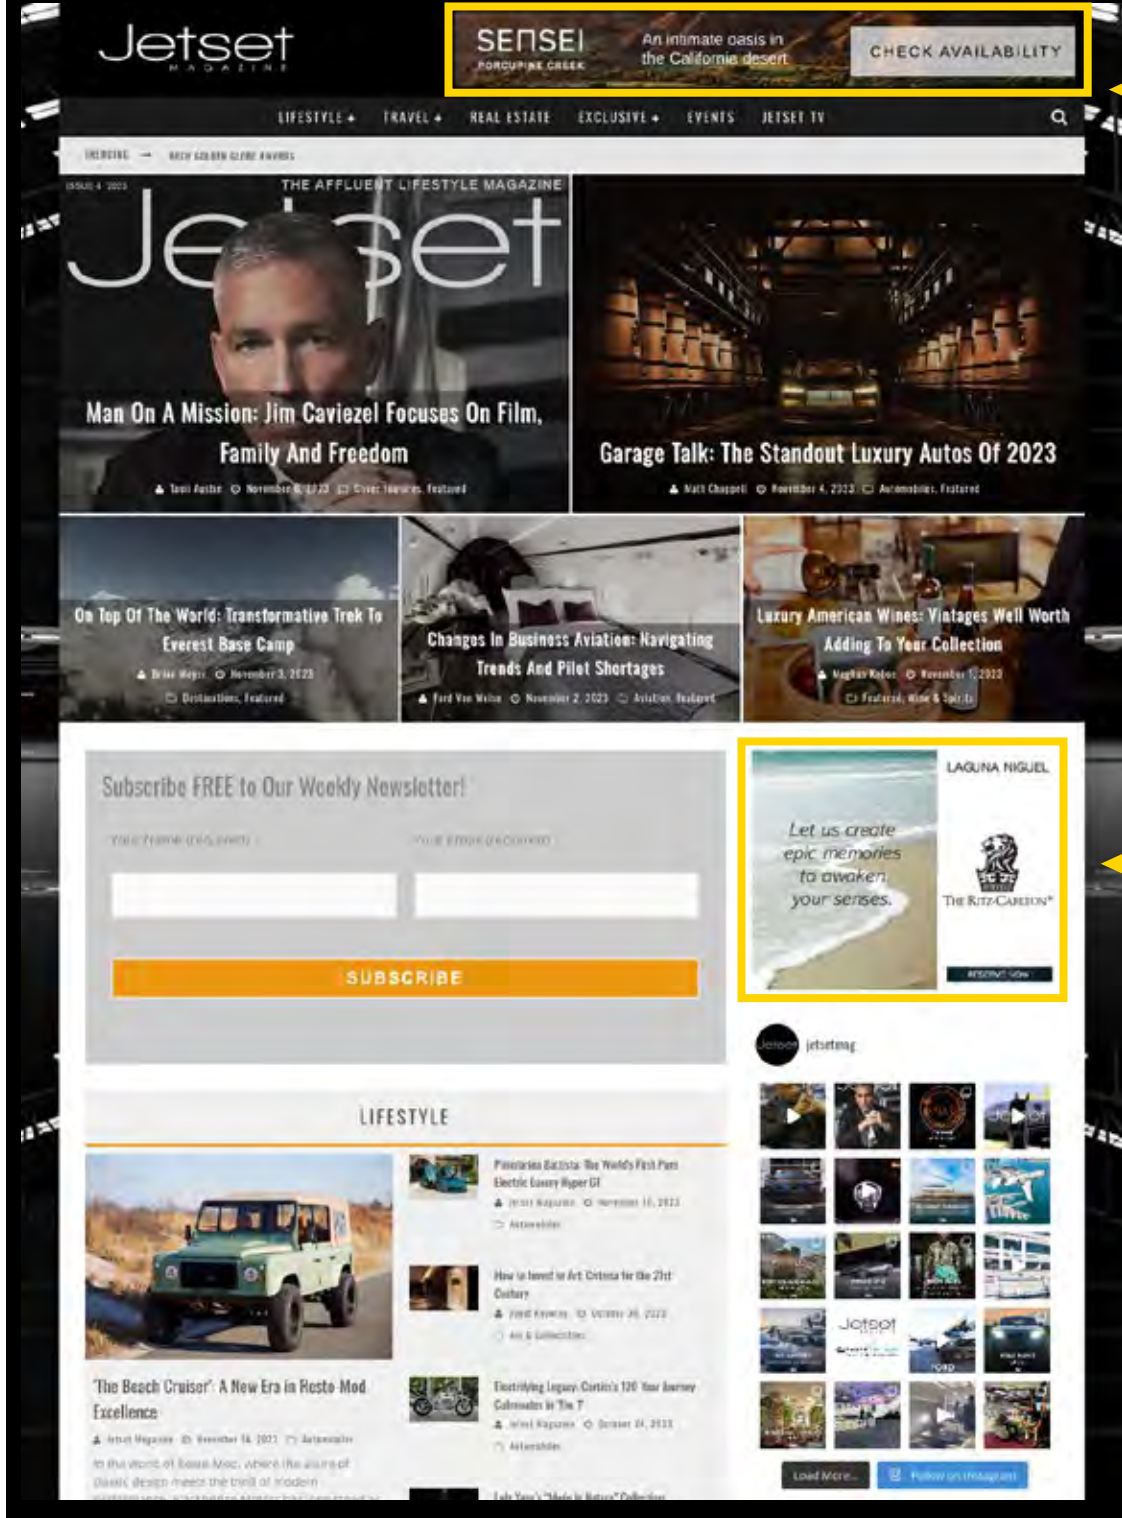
Jetset
MAGAZINE

SENSEI
PORCUPINE CREEK
An intimate oasis in the California desert
CHECK AVAILABILITY

LIFESTYLE TRAVEL REAL ESTATE EXCLUSIVE EVENTS JETSET TV

TRENDING → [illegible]

ISSUE 4 2023
THE AFFLUENT LIFESTYLE MAGAZINE
Jetset

Man On A Mission: Jim Caviezel Focuses On Film, Family And Freedom
Tani Austin November 6, 2023 Cover Features, Featured

Garage Talk: The Standout Luxury Autos Of 2023
Matt Chappell November 4, 2023 Automobiles, Featured

On Top Of The World: Transformative Trek To Everest Base Camp
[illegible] November 3, 2023 Destinations, Featured

Changes In Business Aviation: Navigating Trends And Pilot Shortages
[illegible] November 2, 2023 Aviation, Featured

Luxury American Wines: Vintages Well Worth Adding To Your Collection
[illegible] November 1, 2023 Featured, Wine & Spirits

Subscribe FREE to Our Weekly Newsletter!
Your Name (required)
Your Email (required)
SUBSCRIBE

LAGUNA NIGUEL
Let us create epic memories to awaken your senses.
THE RITZ-CARLTON
RESERVE NOW

jetsetmag

LIFESTYLE

'The Beach Cruiser': A New Era in Resto-Mod Excellence
Jetset Magazine November 14, 2023 Automobiles
In the world of Resto-Mod, where the allure of classic design meets the thrill of modern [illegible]

Pininfarina Battista: The World's First Pure Electric Luxury Hyper GT
Jetset Magazine November 11, 2023
Automobiles

How to Invest in Art: Criteria for the 21st Century
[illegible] October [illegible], 2023
Art & Collectibles

Electrifying Legacy: Curtiss's 120 Year Journey Culminates in The 'I'
Jetset Magazine October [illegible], 2023
Automobiles

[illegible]

Load More... Follow on Instagram